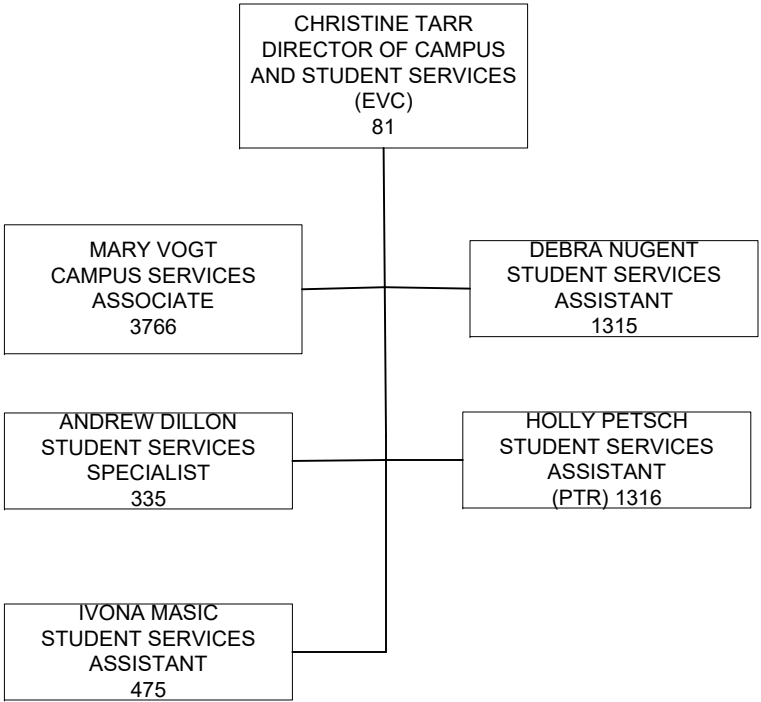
CHRISTINE TARR
DIRECTOR OF CAMPUS AND STUDENT SERVICES
(EVC)
81

MARY VOGT
CAMPUS SERVICES ASSOCIATE
3766

DEBRA NUGENT
STUDENT SERVICES ASSISTANT
1315

ANDREW DILLON
STUDENT SERVICES SPECIALIST
335

HOLLY PETSCH
STUDENT SERVICES ASSISTANT
(PTR) 1316

IVONA MASIC
STUDENT SERVICES ASSISTANT
475